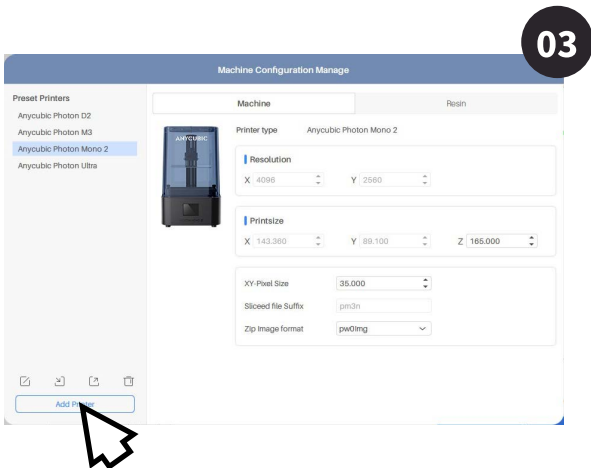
03

Machine Configuration Manage

Preset Printers
Anycubic Photon D2
Anycubic Photon M3
Anycubic Photon Mono 2
Anycubic Photon Ultra

Machine
Resin

ANYCUBIC

Printer type Anycubic Photon Mono 2

Resolution
X 4096
Y 2560

Printsize
X 143.360
Y 89.100
Z 165.000

XY-Pixel Size 35.000
Sliceed file Suffix pm2n
Zip Image format pw0Img

Add Printer